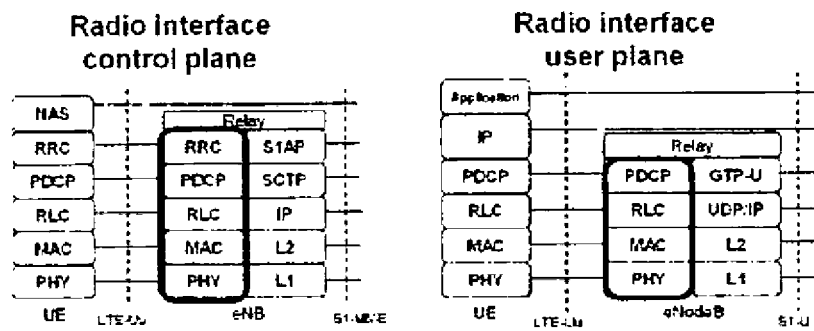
Radio interface control plane

NAS
RRC
PDCP
RLC
MAC
PHY
UE
LTE-Uu
Relay
RRC
PDCP
RLC
MAC
PHY
eNB
S1AP
SCTP
IP
L2
L1
S1-MME

Radio interface user plane

Application
IP
PDCP
RLC
MAC
PHY
UE
LTE-Uu
Relay
PDCP
RLC
MAC
PHY
eNodeB
GTP-U
UDP/IP
L2
L1
S1-U